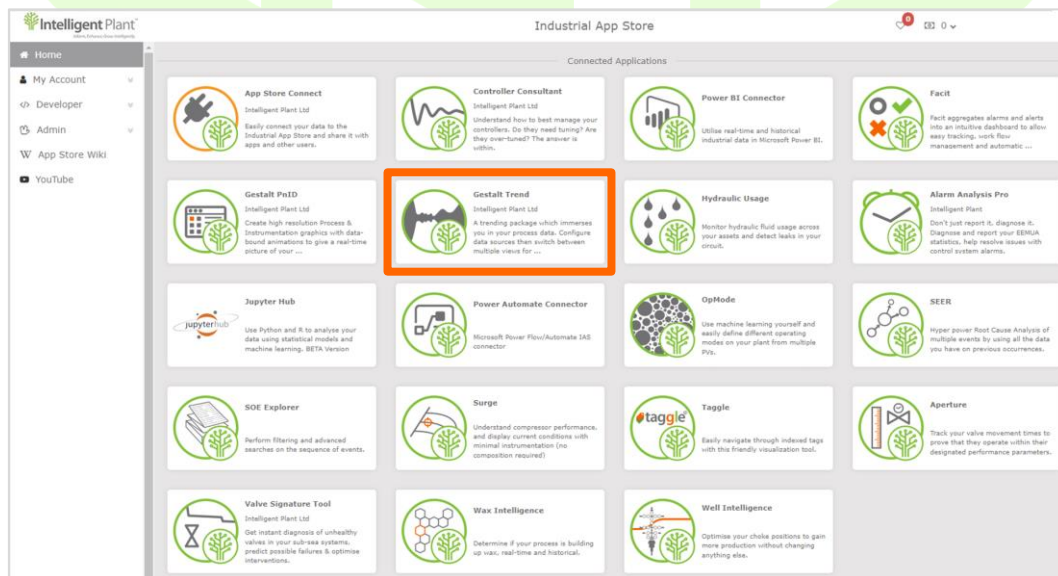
Intelligent Plant
Inform, Enhance, Grow Intelligently

Industrial App Store

0

0

Home
My Account
Developer
Admin
App Store Wiki
YouTube

Connected Applications

App Store Connect
Intelligent Plant Ltd
Easily connect your data to the Industrial App Store and share it with apps and other users.

Controller Consultant
Intelligent Plant Ltd
Understand how to best manage your controllers. Do they need tuning? Are they over-tuned? The answer is within.

Power BI Connector
Utilise real-time and historical industrial data in Microsoft Power BI.

Facit
Facit aggregates alarms and alerts into an intuitive dashboard to allow easy tracking, work flow management and automatic ...

Gestalt PnID
Intelligent Plant Ltd
Create high resolution Process & Instrumentation graphics with data-bound animations to give a real-time picture of your ...

Gestalt Trend
Intelligent Plant Ltd
A trending package which immerses you in your process data. Configure data sources then switch between multiple views for ...

Hydraulic Usage
Monitor hydraulic fluid usage across your assets and detect leaks in your circuit.

Alarm Analysis Pro
Intelligent Plant
Don't just report it, diagnose it. Diagnose and report your EEMUA statistics, help resolve issues with control system alarms.

Jupyter Hub
jupyterhub
Use Python and R to analyse your data using statistical models and machine learning. BETA Version

Power Automate Connector
Microsoft Power Flow/Automate IAS connector

OpMode
Use machine learning yourself and easily define different operating modes on your plant from multiple PVs.

SEER
Hyper power Root Cause Analysis of multiple events by using all the data you have on previous occurrences.

SOE Explorer
Perform filtering and advanced searches on the sequence of events.

Surge
Understand compressor performance, and display current conditions with minimal instrumentation (no composition required)

Taggle
taggle
Easily navigate through indexed tags with this friendly visualization tool.

Aperture
Track your valve movement times to prove that they operate within their designated performance parameters.

Valve Signature Tool
Intelligent Plant Ltd
Get instant diagnosis of unhealthy valves in your sub-sea systems, predict possible failures & optimise interventions.

Wax Intelligence
Determine if your process is building up wax, real-time and historical.

Well Intelligence
Optimise your choke positions to gain more production without changing anything else.